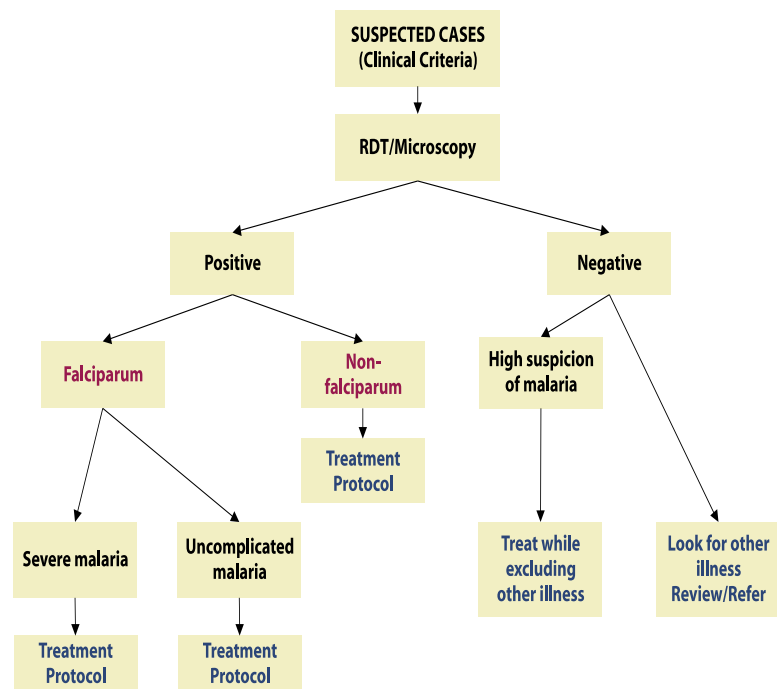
SUSPECTED CASES
(Clinical Criteria)

RDT/Microscopy

Positive

Negative

Falciparum

Non-falciparum

Treatment Protocol

High suspicion of malaria

Severe malaria

Uncomplicated malaria

Treatment Protocol

Treatment Protocol

Treat while excluding other illness

Look for other illness Review/Refer